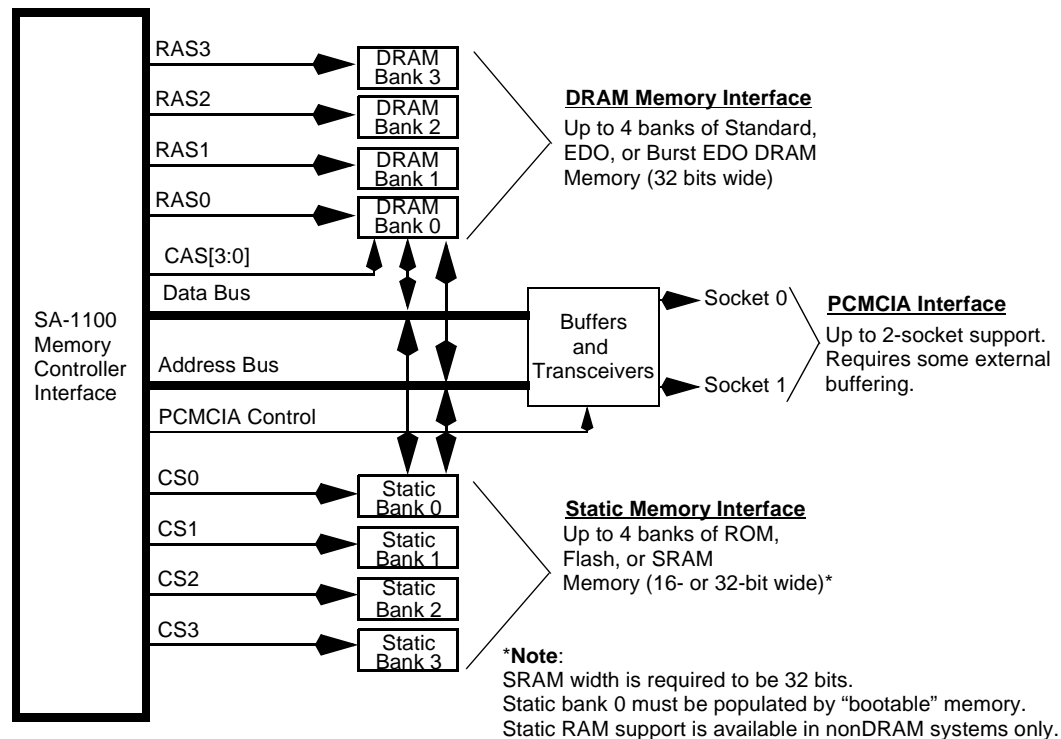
SA-1100 Memory Controller Interface

RAS3
DRAM Bank 3

RAS2
DRAM Bank 2

RAS1
DRAM Bank 1

RAS0
DRAM Bank 0

**DRAM Memory Interface**
Up to 4 banks of Standard, EDO, or Burst EDO DRAM Memory (32 bits wide)

CAS[3:0]

Data Bus

Address Bus

PCMCIA Control

Buffers and Transceivers

Socket 0

Socket 1

**PCMCIA Interface**
Up to 2-socket support. Requires some external buffering.

CS0
Static Bank 0

CS1
Static Bank 1

CS2
Static Bank 2

CS3
Static Bank 3

**Static Memory Interface**
Up to 4 banks of ROM, Flash, or SRAM Memory (16- or 32-bit wide)*

***Note**:
SRAM width is required to be 32 bits.
Static bank 0 must be populated by "bootable" memory.
Static RAM support is available in nonDRAM systems only.